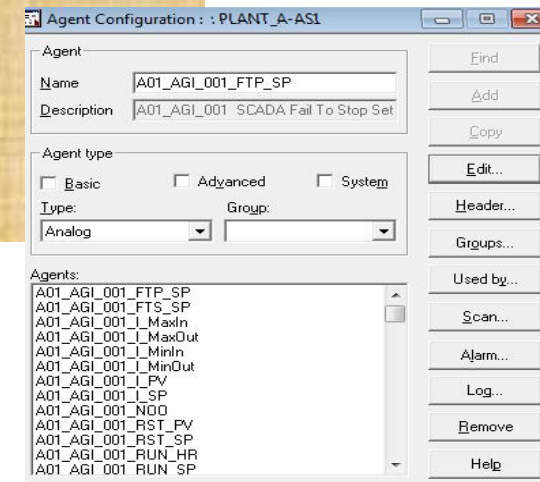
Agent Configuration : : PLANT_A-AS1

Agent
Name A01_AGI_001_FTP_SP
Description A01_AGI_001 SCADA Fail To Stop Set

Agent type
Basic Advanced System
Type: Group:
Analog

Agents:
A01_AGI_001_FTP_SP
A01_AGI_001_FTS_SP
A01_AGI_001_I_MaxIn
A01_AGI_001_I_MaxOut
A01_AGI_001_I_MinIn
A01_AGI_001_I_MinOut
A01_AGI_001_I_PV
A01_AGI_001_I_SP
A01_AGI_001_NOO
A01_AGI_001_RST_PV
A01_AGI_001_RST_SP
A01_AGI_001_RUN_HR
A01_AGI_001_RUN_SP

Find
Add
Copy
Edit...
Header...
Groups...
Used by...
Scan...
Alarm...
Log...
Remove
Help